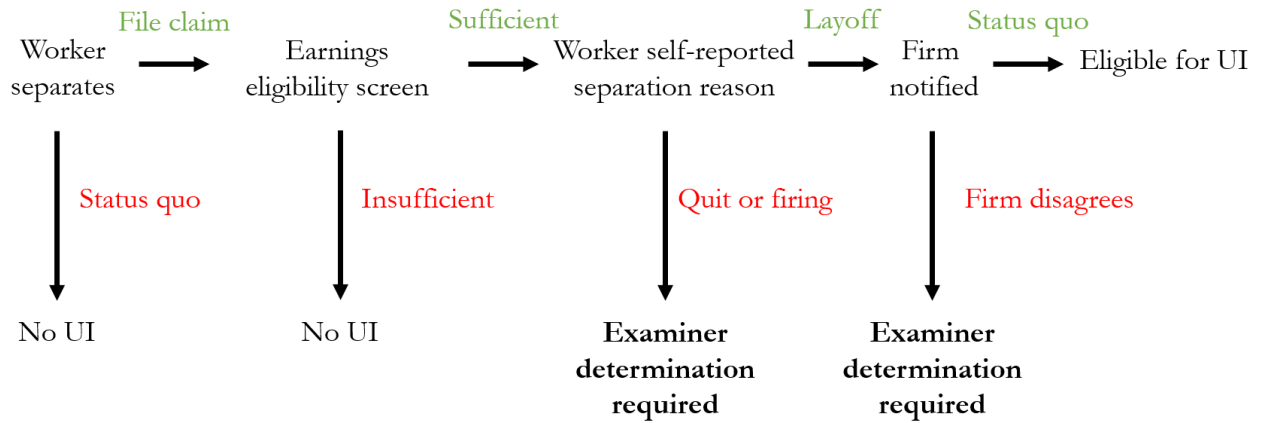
Worker separates

File claim

Earnings eligibility screen

Sufficient

Worker self-reported separation reason

Layoff

Firm notified

Status quo

Eligible for UI

Status quo

No UI

Insufficient

No UI

Quit or firing

**Examiner determination required**

Firm disagrees

**Examiner determination required**